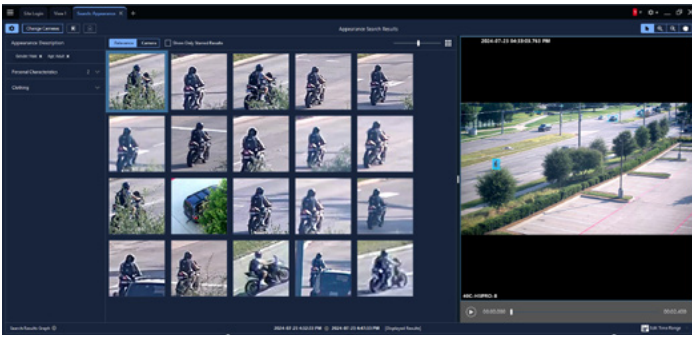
Site Login View 1 Search Appearance ×
Change Cameras
Appearance Search Results
Appearance Description
Personal Characteristics
Clothing
Relevance Camera Show Only Starred Results
2024-07-23 04:03:05.763 PM
Search Results Graph
2024-07-23 4:02:23 PM - 2024-07-23 4:47:02 PM [Displayed Results]
Edit Time Range